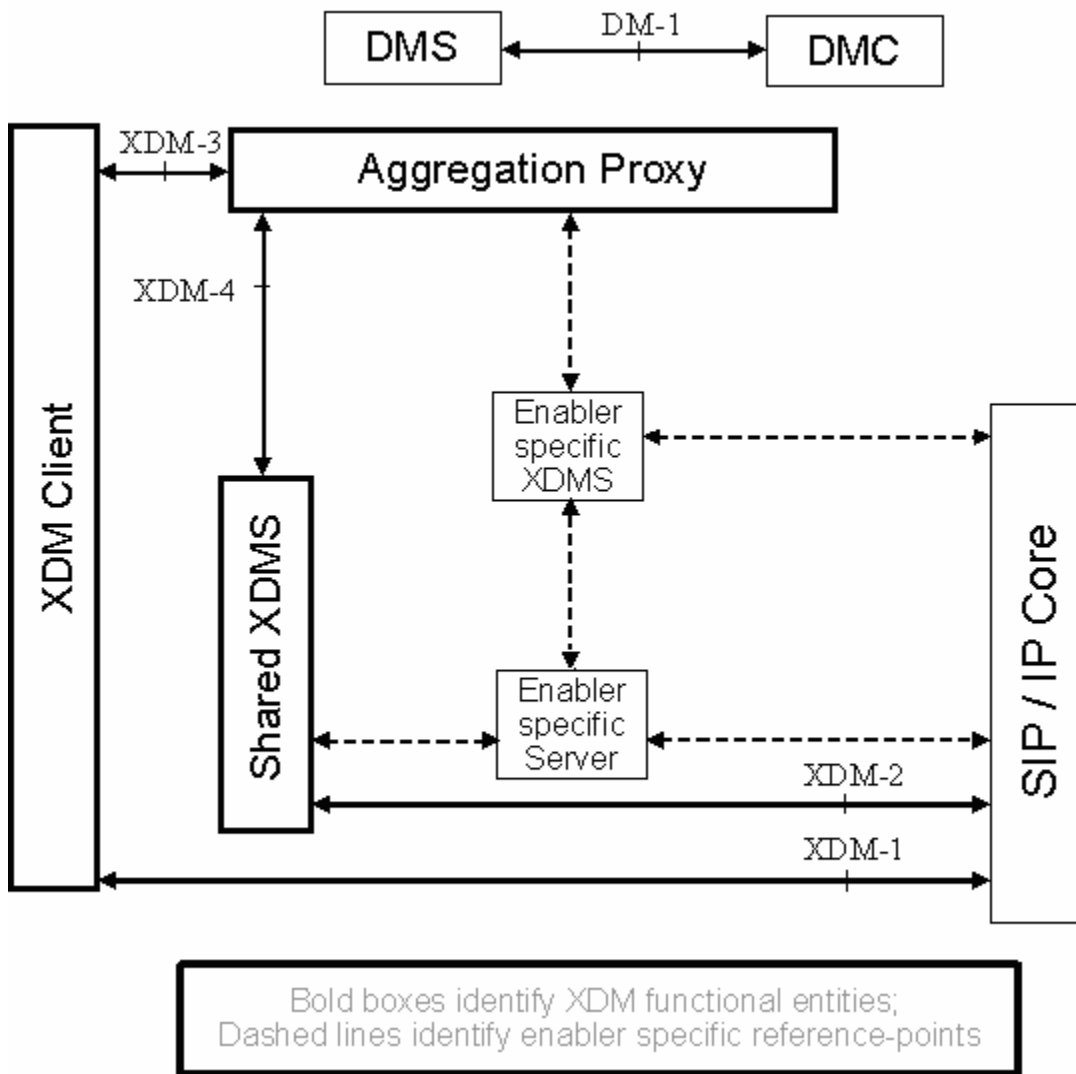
DMS
DM-1
DMC

XDM-3
Aggregation Proxy

XDM-4

XDM Client

Enabler specific XDMS

Shared XDMS

Enabler specific Server

SIP / IP Core

XDM-2

XDM-1

Bold boxes identify XDM functional entities;
Dashed lines identify enabler specific reference-points